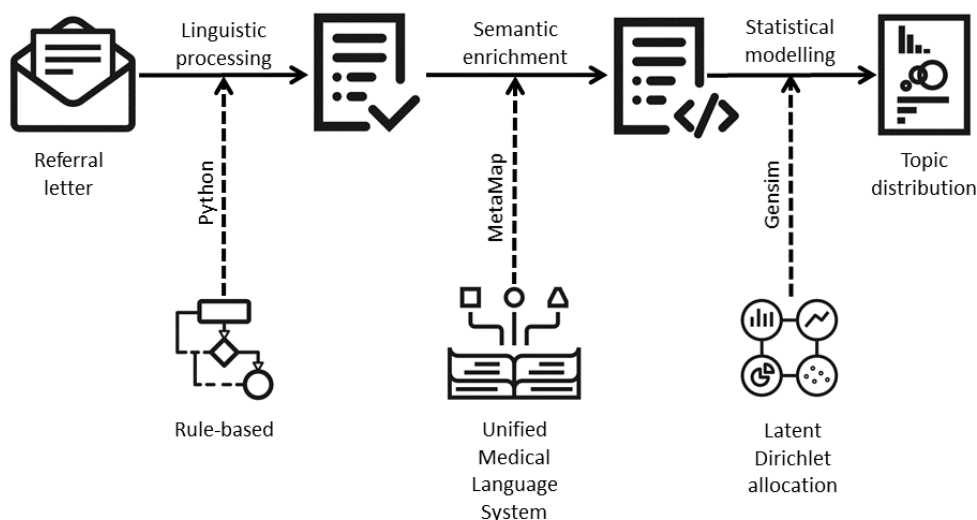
Linguistic processing

Semantic enrichment

Statistical modelling

Referral letter

Topic distribution

Python

MetaMap

Gensim

Rule-based

Unified Medical Language System

Latent Dirichlet allocation